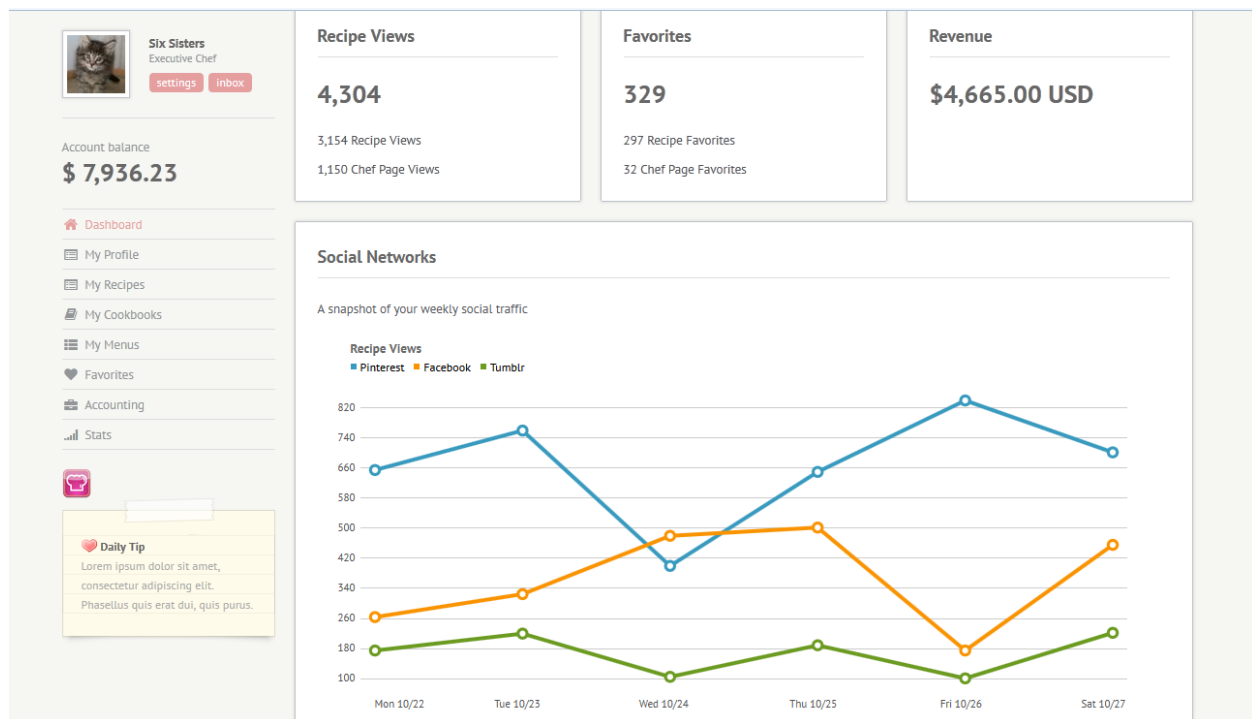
Six Sisters
Executive Chef
settings inbox

Account balance
$ 7,936.23

Dashboard
My Profile
My Recipes
My Cookbooks
My Menus
Favorites
Accounting
Stats

Daily Tip
Lorem ipsum dolor sit amet, consectetur adipiscing elit. Phasellus quis erat dui, quis purus.

Recipe Views
4,304
3,154 Recipe Views
1,150 Chef Page Views

Favorites
329
297 Recipe Favorites
32 Chef Page Favorites

Revenue
$4,665.00 USD

Social Networks
A snapshot of your weekly social traffic

Recipe Views
Pinterest Facebook Tumblr

820
740
660
580
500
420
340
260
180
100

Mon 10/22
Tue 10/23
Wed 10/24
Thu 10/25
Fri 10/26
Sat 10/27